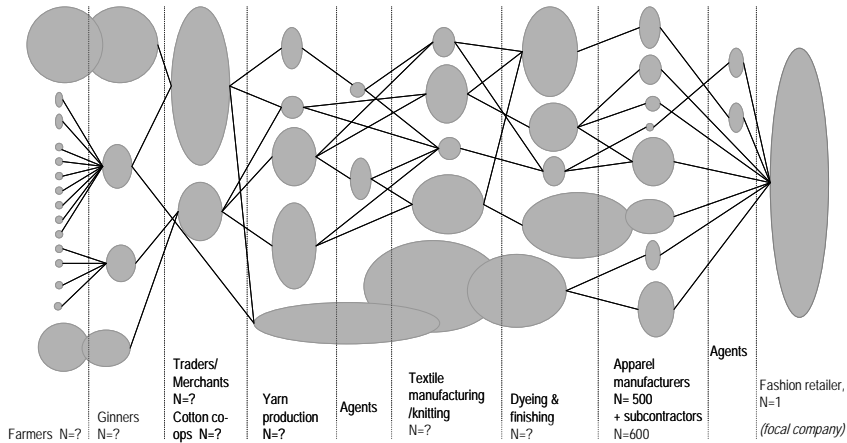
Farmers N=?

Ginners N=?

Traders/ Merchants N=? Cotton co-ops N=?

Yarn production N=?

Agents

Textile manufacturing /knitting N=?

Dyeing & finishing N=?

Apparel manufacturers N= 500 + subcontractors N=600

Agents

Fashion retailer, N=1

(focal company)